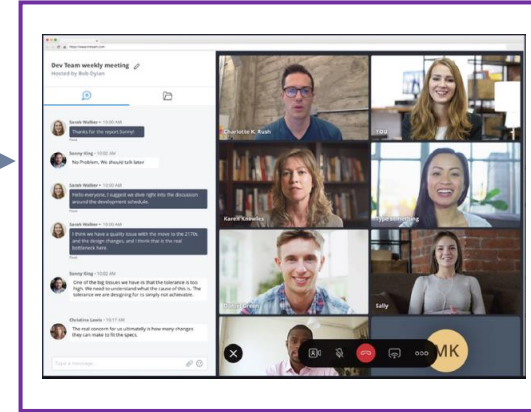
https://www.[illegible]

Dev Team weekly meeting
Hosted by Bob Dylan

Sarah Walker • 10:40 AM
Thanks for the report Sonny!

Sonny King • 10:40 AM
No Problem. We should talk later

Sarah Walker • 10:40 AM
Hello everyone, I suggest we dive right into the discussion around the development schedule.

Sarah Walker • 10:40 AM
I think we have a quality issue with the move to the 2179a and the design changes, and I think that is the real bottleneck here.

Sonny King • 10:40 AM
One of the big issues we have is that the tolerance is too high. We need to understand what the cause of this is. The tolerance we are designing for is simply not achievable.

Christina Lewis • 10:17 AM
The real concern for us ultimately is how many changes they can make to fit the specs.

Type a message

Charlotte K. Kush
Tilil
Karen Knowles
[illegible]
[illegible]
Sally
MK